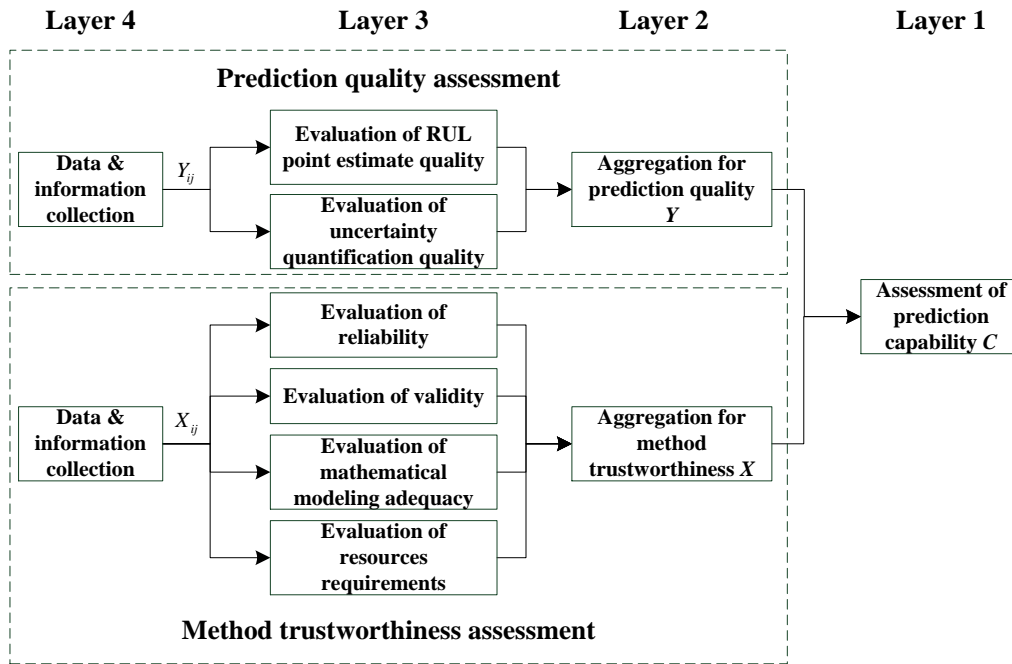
Layer 4

Layer 3

Layer 2

Layer 1

Prediction quality assessment

Data & information collection

$Y_{ij}$

Evaluation of RUL point estimate quality

Evaluation of uncertainty quantification quality

Aggregation for prediction quality $Y$

Assessment of prediction capability $C$

Data & information collection

$X_{ij}$

Evaluation of reliability

Evaluation of validity

Evaluation of mathematical modeling adequacy

Evaluation of resources requirements

Aggregation for method trustworthiness $X$

Method trustworthiness assessment